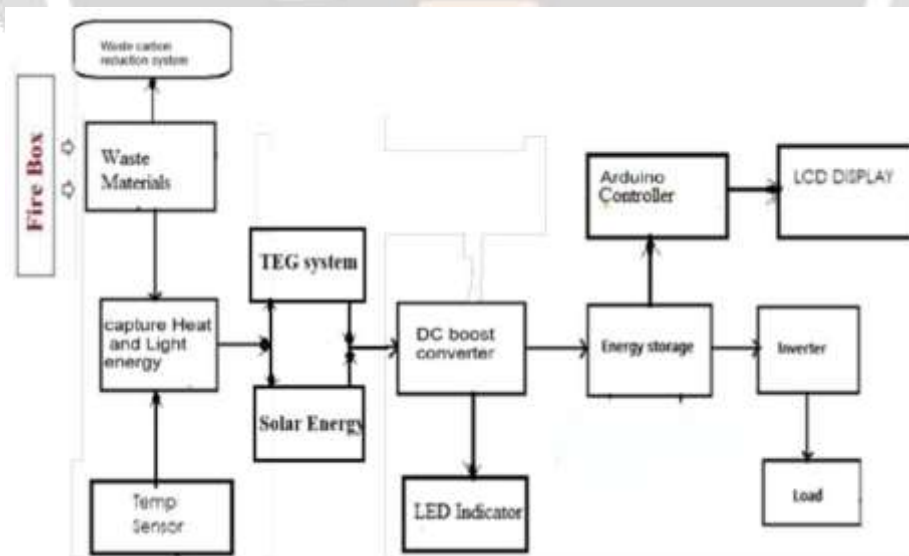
Waste carbon reduction system

Fire Box

Waste Materials

capture Heat and Light energy

Temp Sensor

TEG system

Solar Energy

DC boost converter

LED Indicator

Arduino Controller

LCD DISPLAY

Energy storage

Inverter

Load